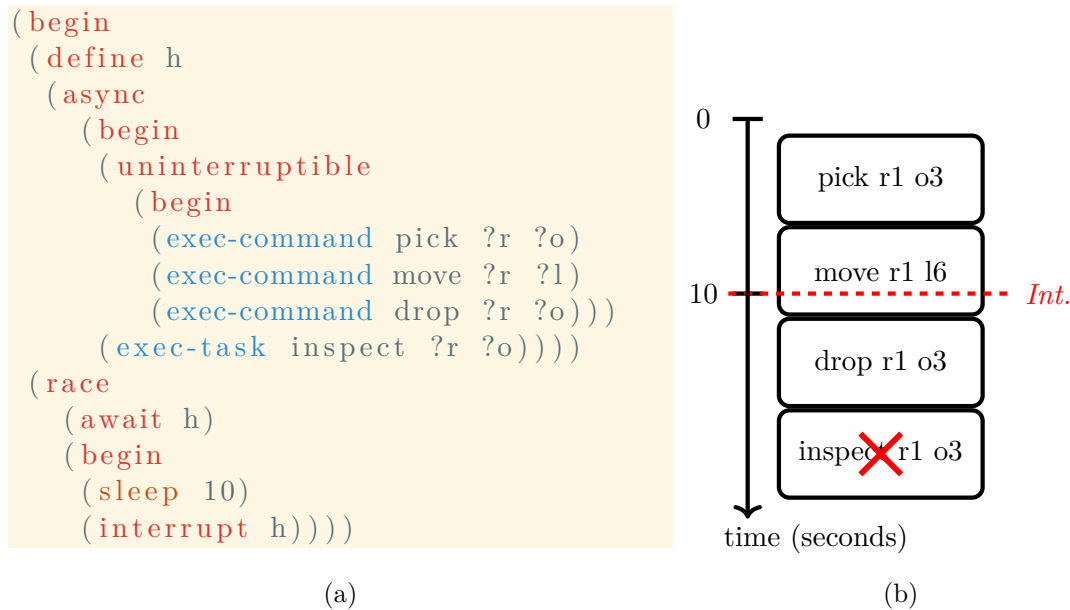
(begin
 (define h
  (async
   (begin
    (uninterruptible
     (begin
      (exec-command pick ?r ?o)
      (exec-command move ?r ?l)
      (exec-command drop ?r ?o)))
    (exec-task inspect ?r ?o))))
 (race
  (await h)
  (begin
   (sleep 10)
   (interrupt h))))

(a)

0

pick r1 o3

move r1 l6

10

Int.

drop r1 o3

inspect r1 o3

time (seconds)

(b)